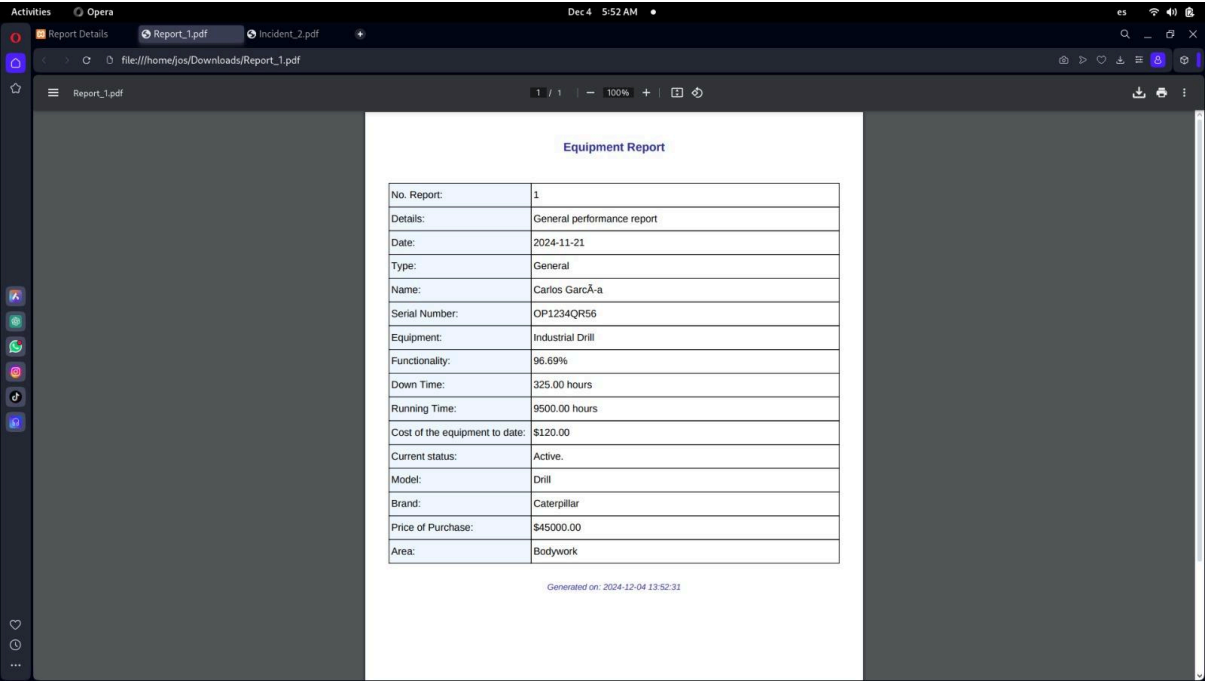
Activities Opera Dec 4 5:52 AM es

Report Details Report_1.pdf Incident_2.pdf

file:///home/jos/Downloads/Report_1.pdf

Report_1.pdf 1 / 1 100%

Equipment Report

| No. Report: | 1 |
|---|---|
| Details: | General performance report |
| Date: | 2024-11-21 |
| Type: | General |
| Name: | Carlos GarcÃ-a |
| Serial Number: | OP1234QR56 |
| Equipment: | Industrial Drill |
| Functionality: | 96.69% |
| Down Time: | 325.00 hours |
| Running Time: | 9500.00 hours |
| Cost of the equipment to date: | $120.00 |
| Current status: | Active. |
| Model: | Drill |
| Brand: | Caterpillar |
| Price of Purchase: | $45000.00 |
| Area: | Bodywork |

Generated on: 2024-12-04 13:52:31